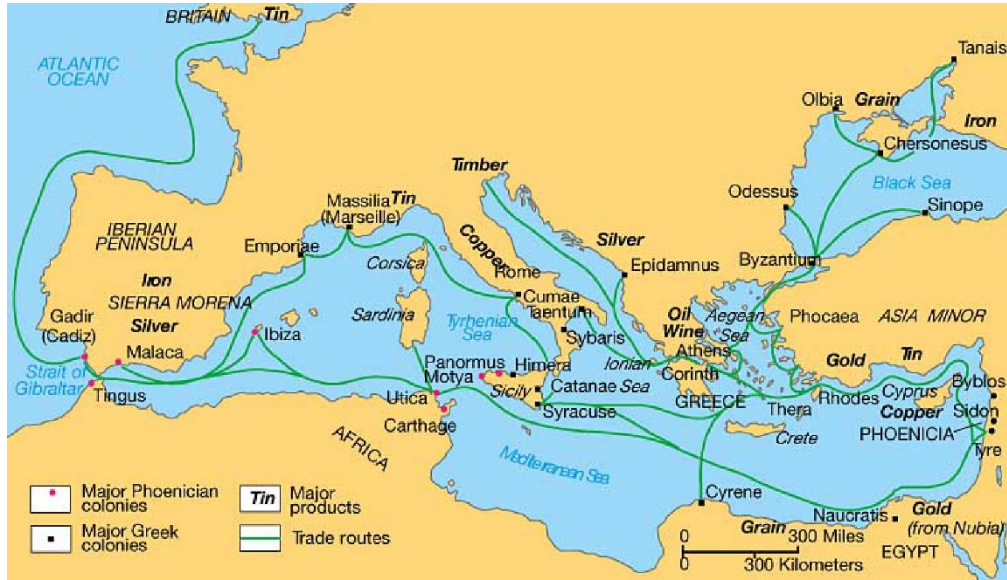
BRITAIN Tin

ATLANTIC OCEAN

IBERIAN PENINSULA

Iron

SIERRA MORENA

Silver

Gadir (Cadiz)

Malaca

Strait of Gibraltar

Tingus

Emporiae

Massilia (Marseille) Tin

Ibiza

Corsica

Sardinia

Timber

Copper

Rome

Cumae

Taentum

Tyrhenian Sea

Silver

Epidamnus

Sybaris

Ionian Sea

Panormus

Motya

Himera

Sicily

Catanae

Syracuse

Utica

Carthage

AFRICA

Mediterranean Sea

Oil Wine

Athens

Corinth

GREECE

Aegean Sea

Thera

Crete

Rhodes

Cyprus

Phocaea

ASIA MINOR

Gold

Tin

Byblos

Sidon

Tyre

PHOENICIA

Copper

Byzantium

Odessus

Black Sea

Sinope

Chersonesus

Olbia Grain

Tanais

Iron

Cyrene

Grain

Naucratis

Gold (from Nubia)

EGYPT

0 300 Miles

0 300 Kilometers

Major Phoenician colonies

Major Greek colonies

Tin Major products

Trade routes